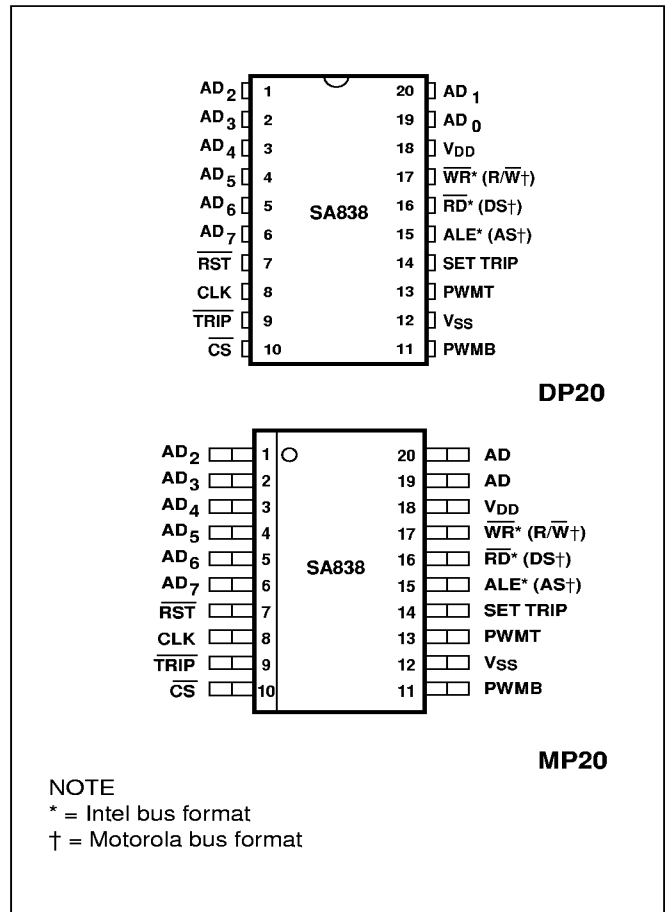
| | | | |
|---|---|---|---|
| $AD_2$ | 1 | 20 | $AD_1$ |
| $AD_3$ | 2 | 19 | $AD_0$ |
| $AD_4$ | 3 | 18 | $V_{DD}$ |
| $AD_5$ | 4 | 17 | $\overline{WR}$* (R/$\overline{W}$†) |
| $AD_6$ | 5 | 16 | $\overline{RD}$* (DS†) |
| $AD_7$ | 6 | 15 | ALE* (AS†) |
| $\overline{RST}$ | 7 | 14 | SET TRIP |
| CLK | 8 | 13 | PWMT |
| $\overline{TRIP}$ | 9 | 12 | $V_{SS}$ |
| $\overline{CS}$ | 10 | 11 | PWMB |

SA838

DP20

| | | | |
|---|---|---|---|
| $AD_2$ | 1 | 20 | AD |
| $AD_3$ | 2 | 19 | AD |
| $AD_4$ | 3 | 18 | $V_{DD}$ |
| $AD_5$ | 4 | 17 | $\overline{WR}$* (R/$\overline{W}$†) |
| $AD_6$ | 5 | 16 | $\overline{RD}$* (DS†) |
| $AD_7$ | 6 | 15 | ALE* (AS†) |
| $\overline{RST}$ | 7 | 14 | SET TRIP |
| CLK | 8 | 13 | PWMT |
| $\overline{TRIP}$ | 9 | 12 | $V_{SS}$ |
| $\overline{CS}$ | 10 | 11 | PWMB |

SA838

MP20

NOTE
* = Intel bus format
† = Motorola bus format